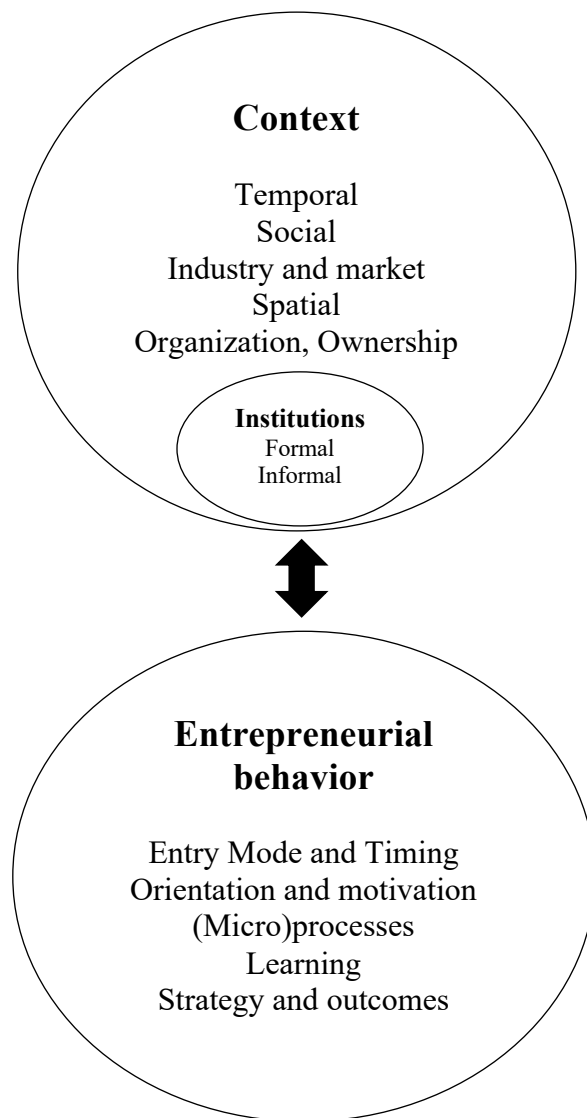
Context

Temporal
Social
Industry and market
Spatial
Organization, Ownership

Institutions
Formal
Informal

Entrepreneurial behavior

Entry Mode and Timing
Orientation and motivation
(Micro)processes
Learning
Strategy and outcomes